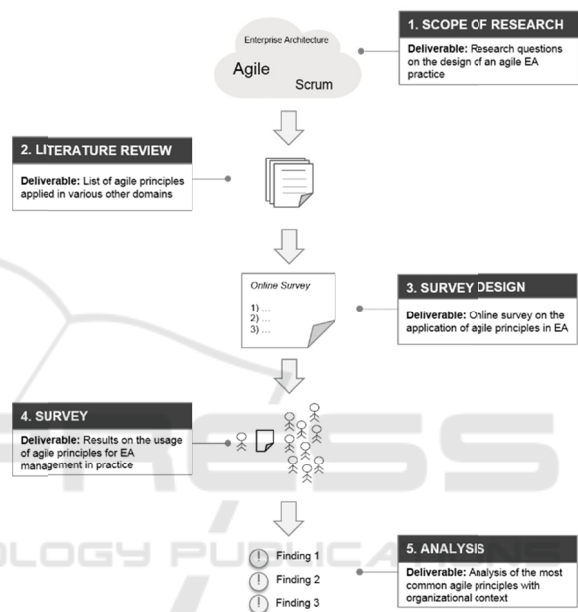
Enterprise Architecture

Agile

Scrum

1. SCOPE OF RESEARCH

Deliverable: Research questions on the design of an agile EA practice

2. LITERATURE REVIEW

Deliverable: List of agile principles applied in various other domains

Online Survey

1) ...
2) ...
3) ...

3. SURVEY DESIGN

Deliverable: Online survey on the application of agile principles in EA

4. SURVEY

Deliverable: Results on the usage of agile principles for EA management in practice

Finding 1

Finding 2

Finding 3

5. ANALYSIS

Deliverable: Analysis of the most common agile principles with organizational context